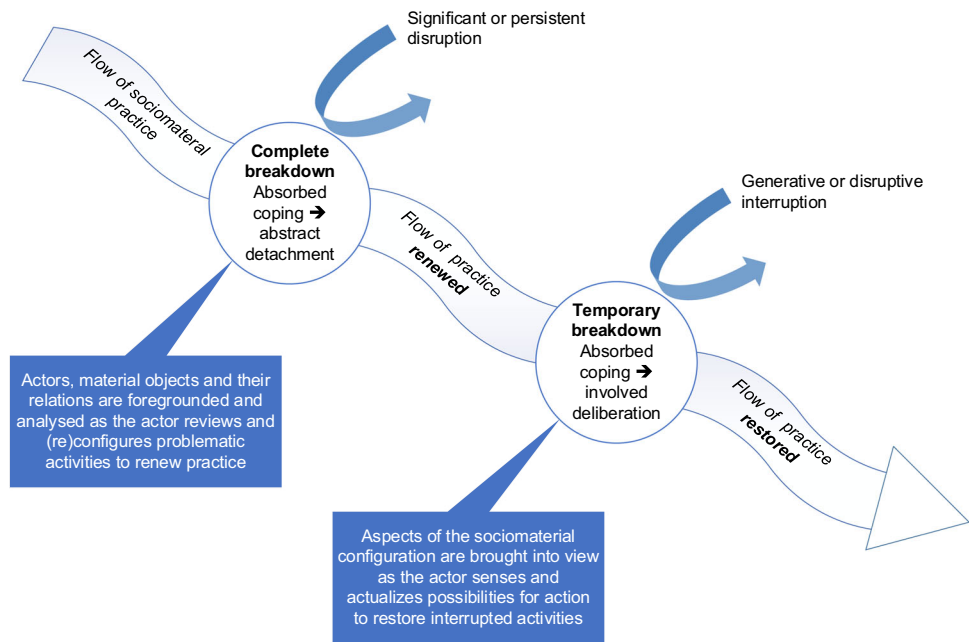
Significant or persistent disruption

Flow of sociomateral practice

**Complete breakdown**
Absorbed coping ➔ abstract detachment

Generative or disruptive interruption

Flow of practice **renewed**

Actors, material objects and their relations are foregrounded and analysed as the actor reviews and (re)configures problematic activities to renew practice

**Temporary breakdown**
Absorbed coping ➔ involved deliberation

Flow of practice **restored**

Aspects of the sociomaterial configuration are brought into view as the actor senses and actualizes possibilities for action to restore interrupted activities